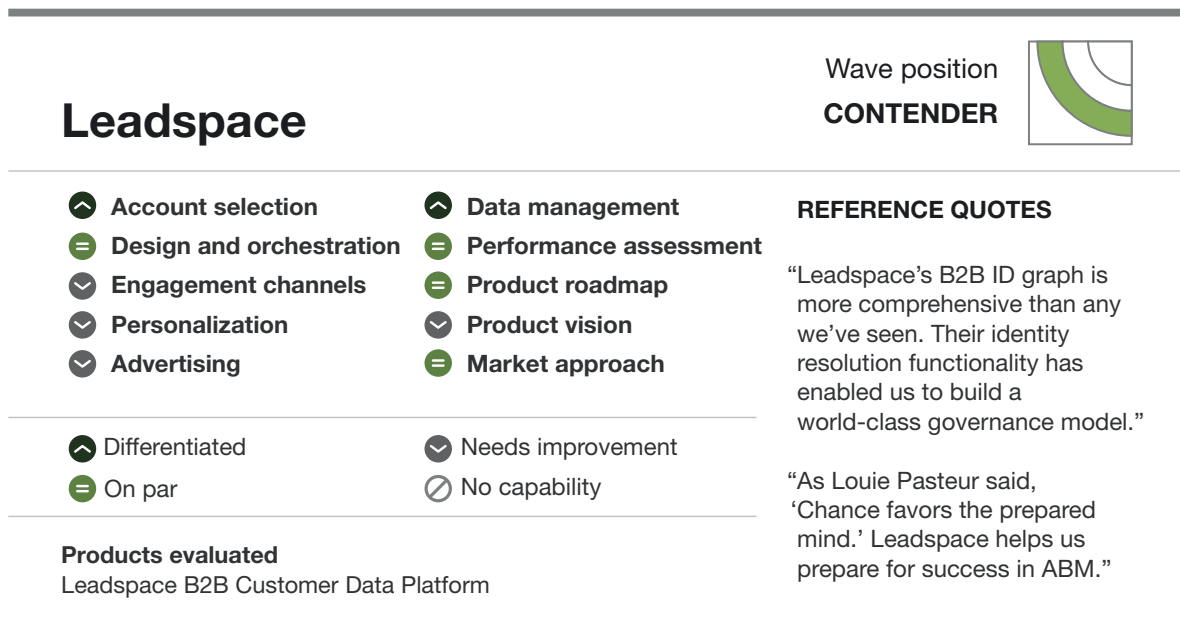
Leadspace

Wave position
CONTENDER

Account selection
Design and orchestration
Engagement channels
Personalization
Advertising

Data management
Performance assessment
Product roadmap
Product vision
Market approach

Differentiated
On par

Needs improvement
No capability

Products evaluated
Leadspace B2B Customer Data Platform

REFERENCE QUOTES

"Leadspace's B2B ID graph is more comprehensive than any we've seen. Their identity resolution functionality has enabled us to build a world-class governance model."

"As Louie Pasteur said, 'Chance favors the prepared mind.' Leadspace helps us prepare for success in ABM."